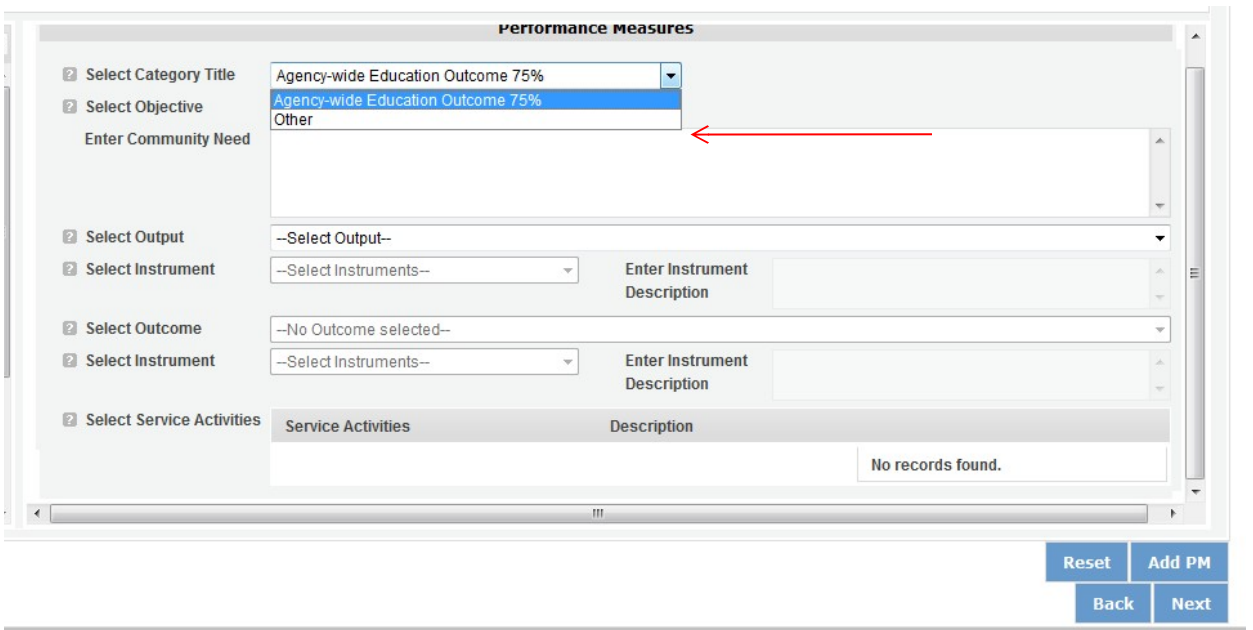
Performance Measures

Select Category Title
Agency-wide Education Outcome 75%
Agency-wide Education Outcome 75%
Other

Select Objective

Enter Community Need

Select Output
--Select Output--

Select Instrument
--Select Instruments--
Enter Instrument Description

Select Outcome
--No Outcome selected--

Select Instrument
--Select Instruments--
Enter Instrument Description

Select Service Activities

| Service Activities | Description |
|---|---|
| | No records found. |

Reset
Add PM
Back
Next